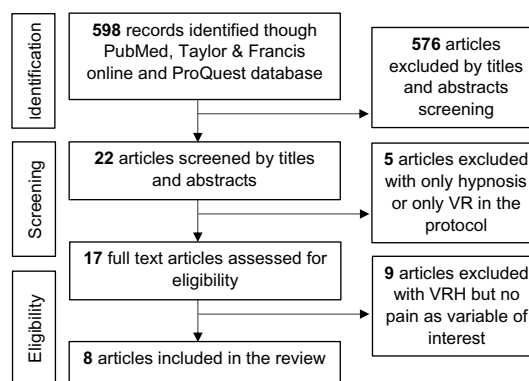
Identification

598 records identified though PubMed, Taylor & Francis online and ProQuest database

576 articles excluded by titles and abstracts screening

Screening

22 articles screened by titles and abstracts

5 articles excluded with only hypnosis or only VR in the protocol

Eligibility

17 full text articles assessed for eligibility

9 articles excluded with VRH but no pain as variable of interest

8 articles included in the review